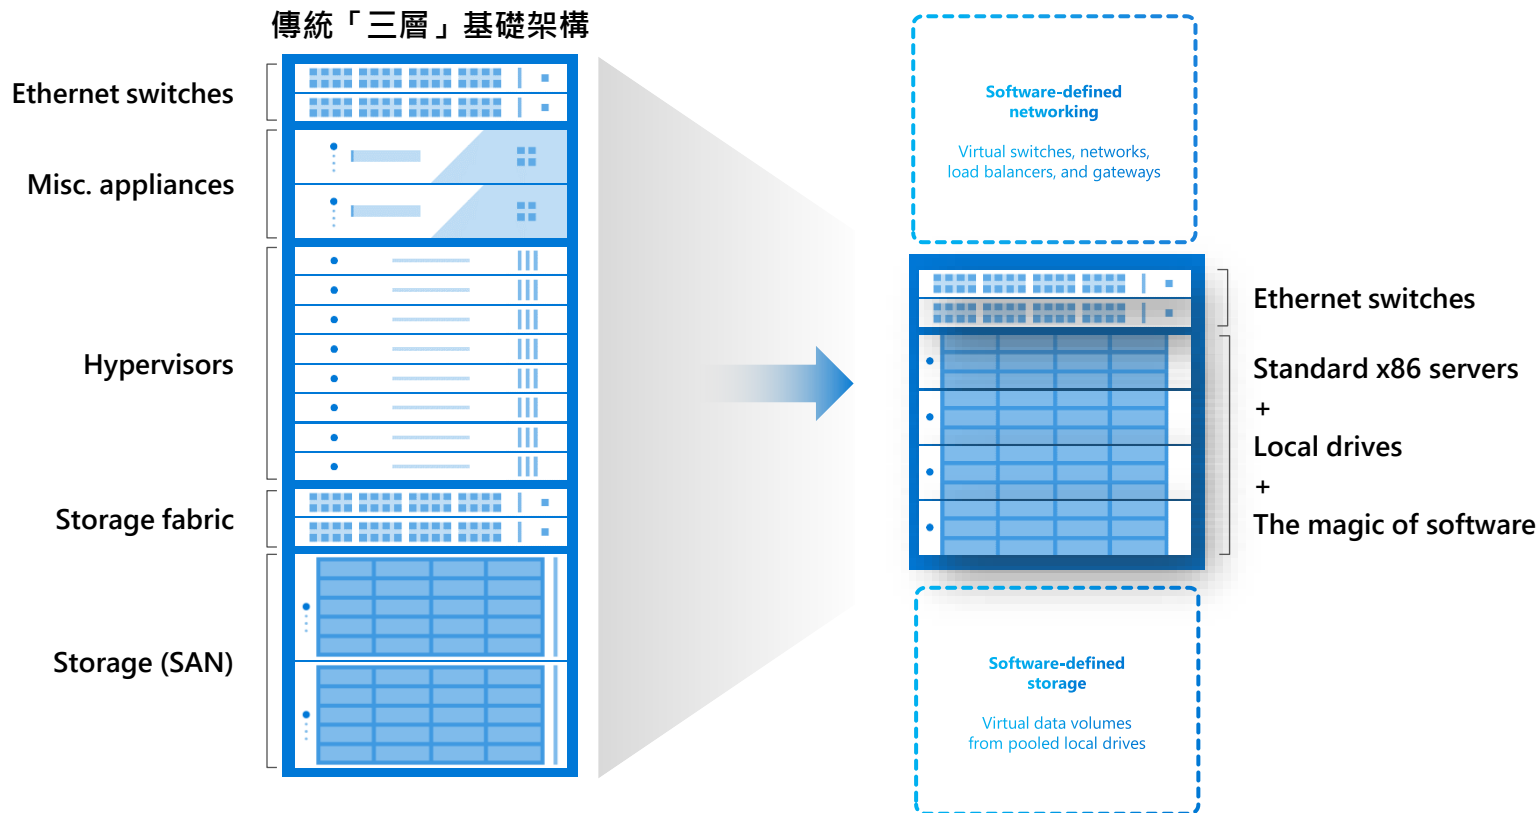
傳統「三層」基礎架構

Ethernet switches

Misc. appliances

Hypervisors

Storage fabric

Storage (SAN)

Software-defined networking

Virtual switches, networks, load balancers, and gateways

Ethernet switches

Standard x86 servers
+
Local drives
+
The magic of software

Software-defined storage

Virtual data volumes from pooled local drives